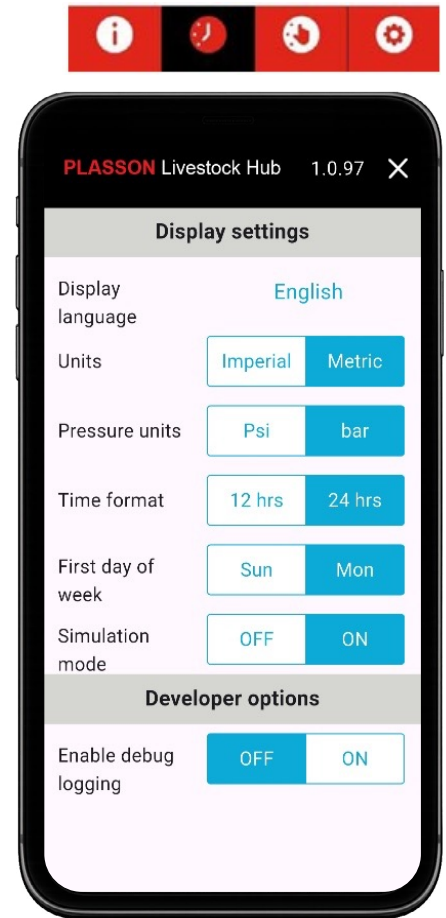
PLASSON Livestock Hub 1.0.97 ✕

Display settings

Display language English

Units Imperial Metric

Pressure units Psi bar

Time format 12 hrs 24 hrs

First day of week Sun Mon

Simulation mode OFF ON

Developer options

Enable debug logging OFF ON